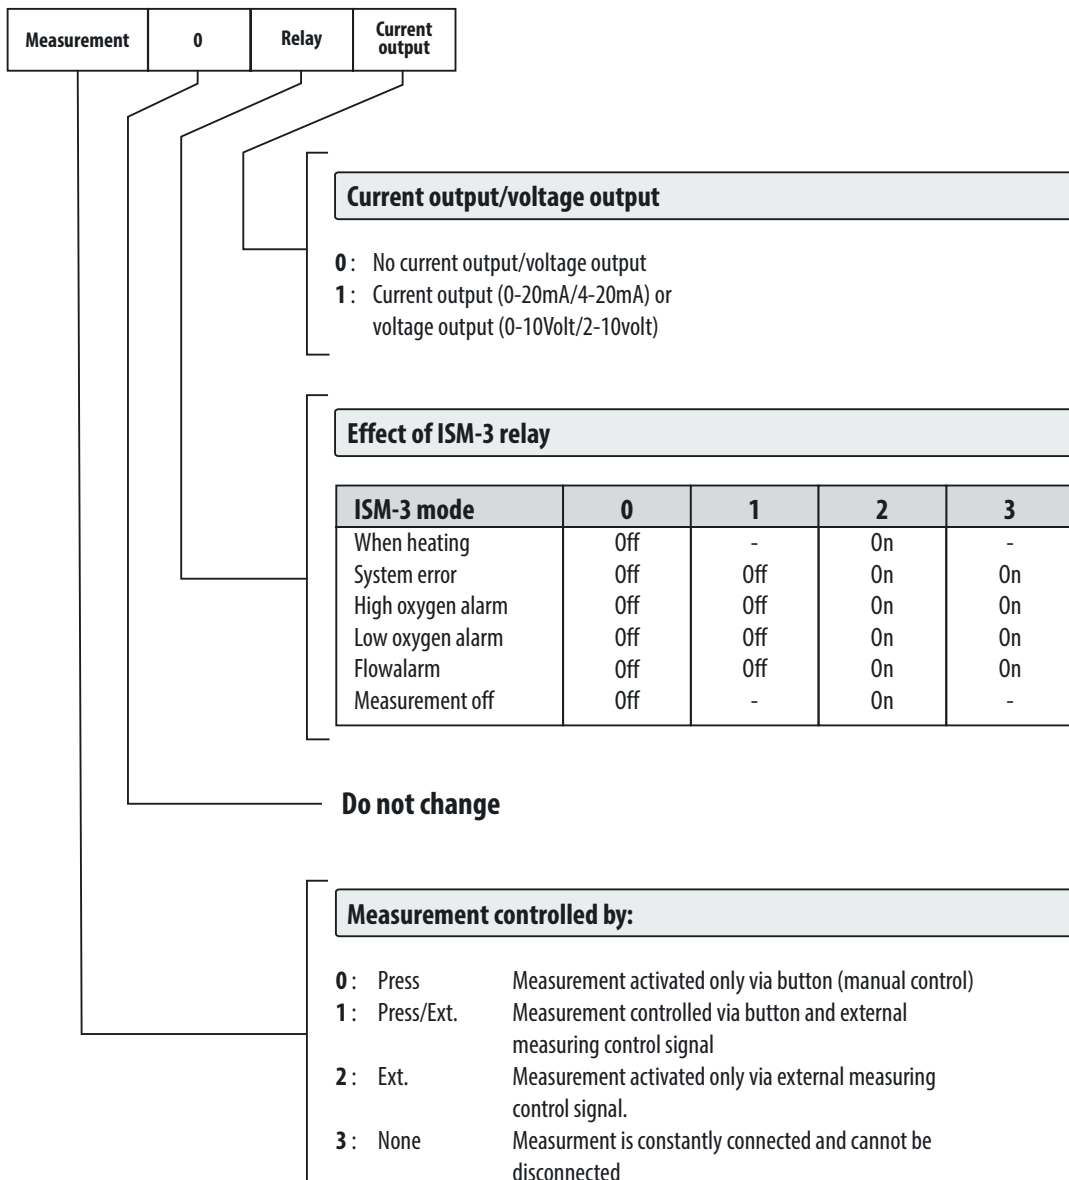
| Measurement | 0 | Relay | Current output |
|---|---|---|---|

Current output/voltage output

0 : No current output/voltage output
1 : Current output (0-20mA/4-20mA) or voltage output (0-10Volt/2-10volt)

Effect of ISM-3 relay

| ISM-3 mode | 0 | 1 | 2 | 3 |
|---|---|---|---|---|
| When heating | Off | - | On | - |
| System error | Off | Off | On | On |
| High oxygen alarm | Off | Off | On | On |
| Low oxygen alarm | Off | Off | On | On |
| Flowalarm | Off | Off | On | On |
| Measurement off | Off | - | On | - |

Do not change

Measurement controlled by:

0 : Press Measurement activated only via button (manual control)
1 : Press/Ext. Measurement controlled via button and external measuring control signal
2 : Ext. Measurement activated only via external measuring control signal.
3 : None Measurment is constantly connected and cannot be disconnected